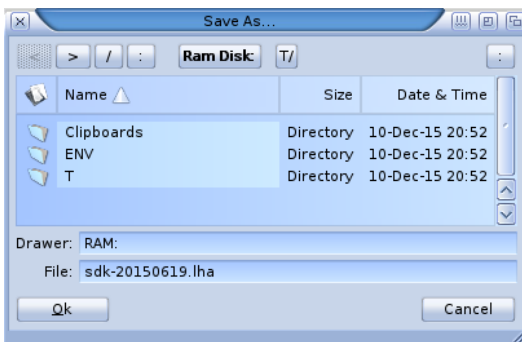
Save As...

< > / : Ram Disk: T/ :

| Name | Size | Date & Time |
|---|---|---|
| Clipboards | Directory | 10-Dec-15 20:52 |
| ENV | Directory | 10-Dec-15 20:52 |
| T | Directory | 10-Dec-15 20:52 |

Drawer: RAM:

File: sdk-20150619.lha

Ok

Cancel